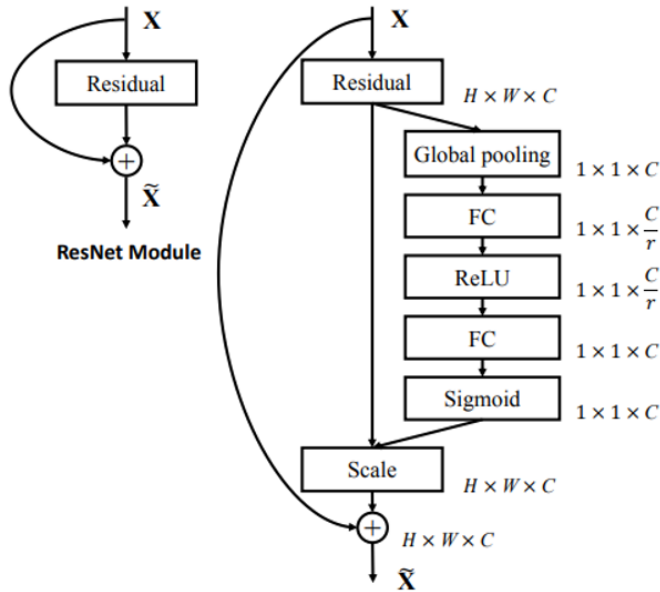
X

Residual

$+$

$\tilde{X}$

ResNet Module

X

Residual

$H \times W \times C$

Global pooling

$1 \times 1 \times C$

FC

$1 \times 1 \times \frac{C}{r}$

ReLU

$1 \times 1 \times \frac{C}{r}$

FC

$1 \times 1 \times C$

Sigmoid

$1 \times 1 \times C$

Scale

$H \times W \times C$

$+$

$H \times W \times C$

$\tilde{X}$